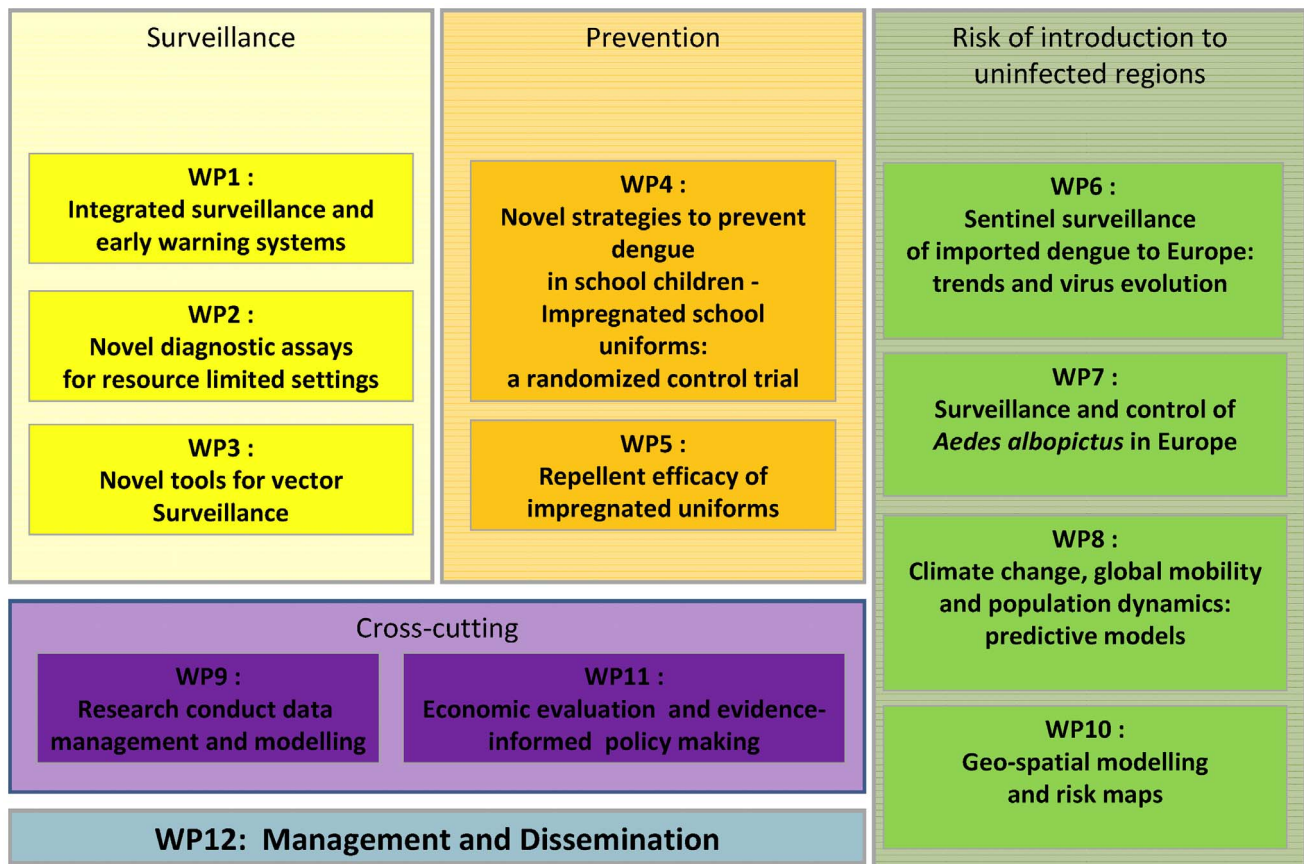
Surveillance

WP1 :
Integrated surveillance and early warning systems

WP2 :
Novel diagnostic assays for resource limited settings

WP3 :
Novel tools for vector Surveillance

Prevention

WP4 :
Novel strategies to prevent dengue in school children - Impregnated school uniforms: a randomized control trial

WP5 :
Repellent efficacy of impregnated uniforms

Risk of introduction to uninfected regions

WP6 :
Sentinel surveillance of imported dengue to Europe: trends and virus evolution

WP7 :
Surveillance and control of *Aedes albopictus* in Europe

WP8 :
Climate change, global mobility and population dynamics: predictive models

WP10 :
Geo-spatial modelling and risk maps

Cross-cutting

WP9 :
Research conduct data management and modelling

WP11 :
Economic evaluation and evidence-informed policy making

WP12: Management and Dissemination